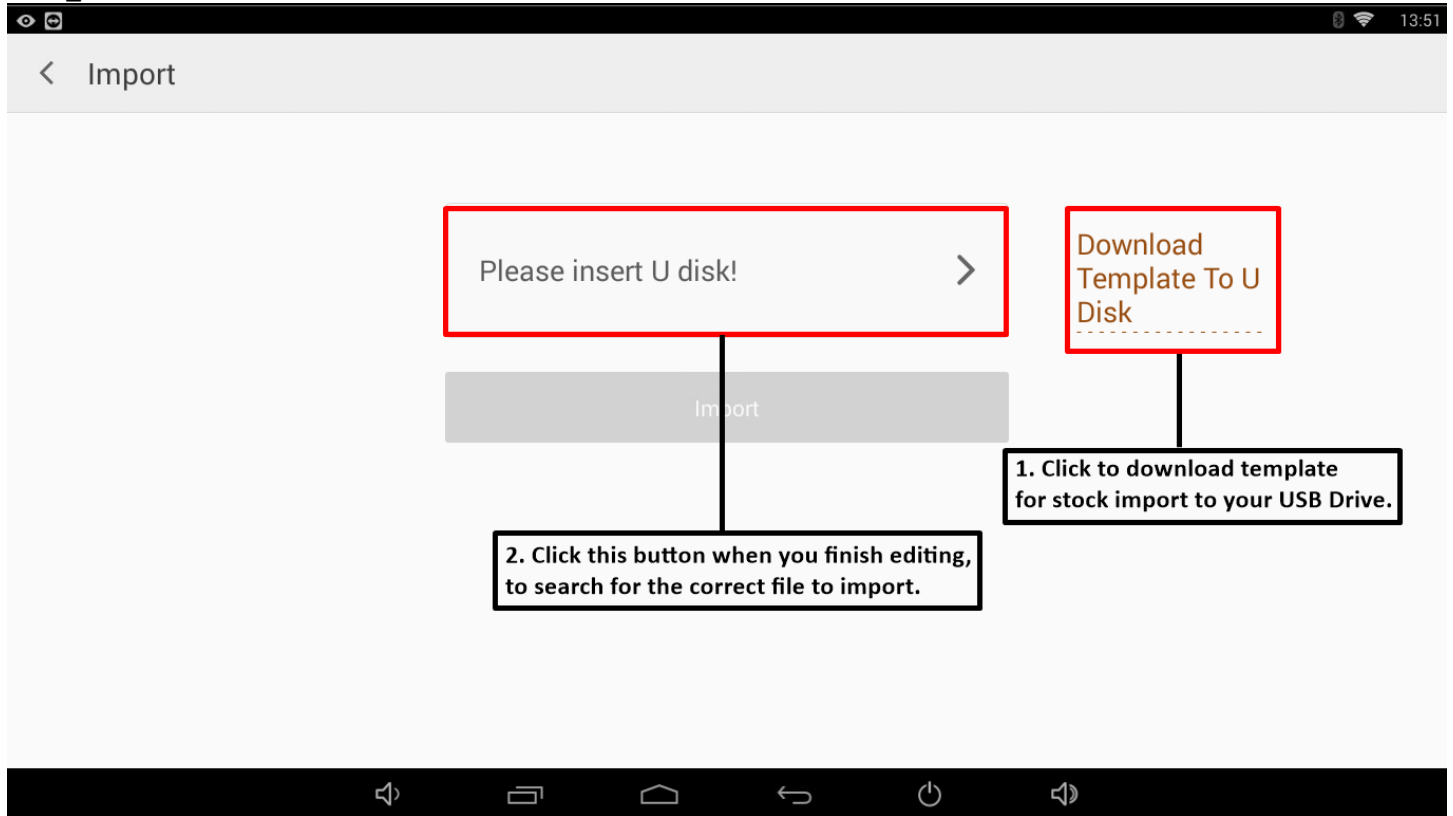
13:51

Import

Please insert U disk!

Download Template To U Disk

Import

1. Click to download template for stock import to your USB Drive.

2. Click this button when you finish editing, to search for the correct file to import.